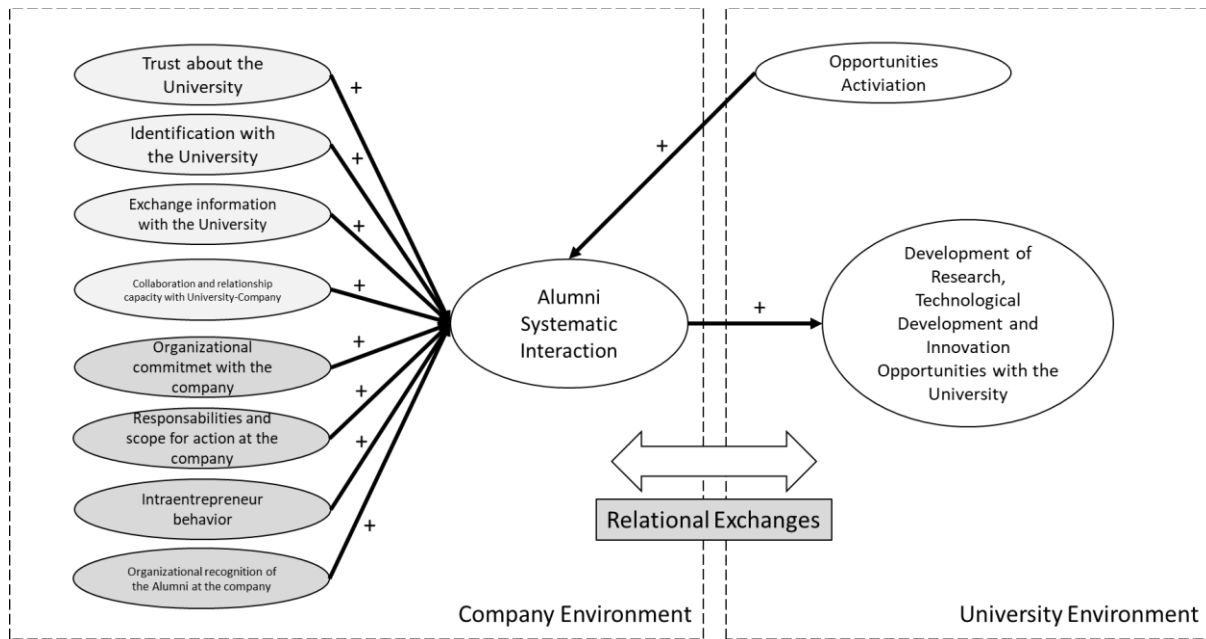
Trust about the University

+

Identification with the University

+

Exchange information with the University

+

Collaboration and relationship capacity with University-Company

+

Organizational commitmet with the company

+

Responsabilities and scope for action at the company

+

Intraentrepreneur behavior

+

Organizational recognition of the Alumni at the company

+

Opportunities Activiation

+

Alumni Systematic Interaction

+

Development of Research, Technological Development and Innovation Opportunities with the University

Relational Exchanges

Company Environment

University Environment